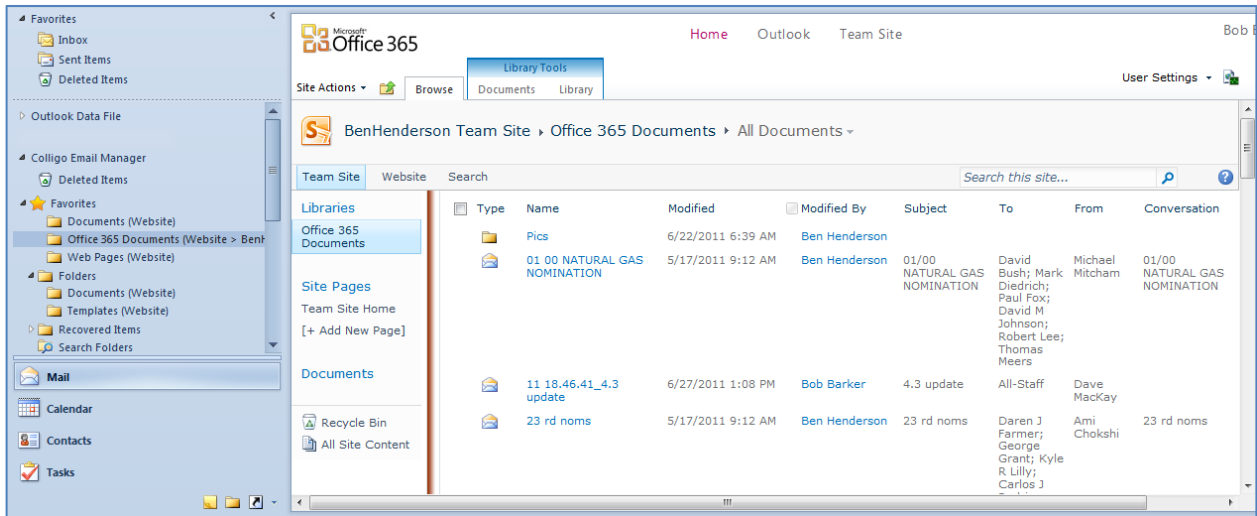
Favorites
Inbox
Sent Items
Deleted Items

Outlook Data File

Colligo Email Manager
Deleted Items
Favorites
Documents (Website)
Office 365 Documents (Website > Ben
Web Pages (Website)
Folders
Documents (Website)
Templates (Website)
Recovered Items
Search Folders

Mail
Calendar
Contacts
Tasks

Microsoft Office 365

Home Outlook Team Site

Bob

Site Actions
Browse
Library Tools
Documents Library

User Settings

BenHenderson Team Site ▸ Office 365 Documents ▸ All Documents

Team Site Website Search
Search this site...

Libraries
Office 365 Documents

Site Pages
Team Site Home
[+ Add New Page]

Documents

Recycle Bin
All Site Content

| Type | Name | Modified | Modified By | Subject | To | From | Conversation |
|---|---|---|---|---|---|---|---|
| | Pics | 6/22/2011 6:39 AM | Ben Henderson | | | | |
| | 01 00 NATURAL GAS NOMINATION | 5/17/2011 9:12 AM | Ben Henderson | 01/00 NATURAL GAS NOMINATION | David Bush; Mark Diedrich; Paul Fox; David M Johnson; Robert Lee; Thomas Meers | Michael Mitcham | 01/00 NATURAL GAS NOMINATION |
| | 11 18.46.41_4.3 update | 6/27/2011 1:08 PM | Bob Barker | 4.3 update | All-Staff | Dave MacKay | |
| | 23 rd noms | 5/17/2011 9:12 AM | Ben Henderson | 23 rd noms | Daren J Farmer; George Grant; Kyle R Lilly; Carlos J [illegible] | Ami Chokshi | 23 rd noms |